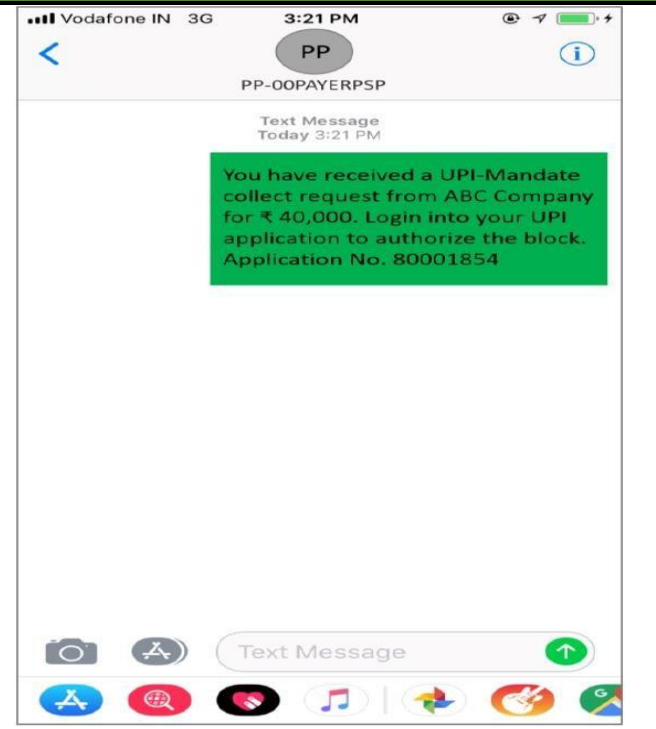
Vodafone IN 3G 3:21 PM

PP
PP-00PAYERPSP

Text Message
Today 3:21 PM

You have received a UPI-Mandate collect request from ABC Company for ₹ 40,000. Login into your UPI application to authorize the block. Application No. 80001854

Text Message